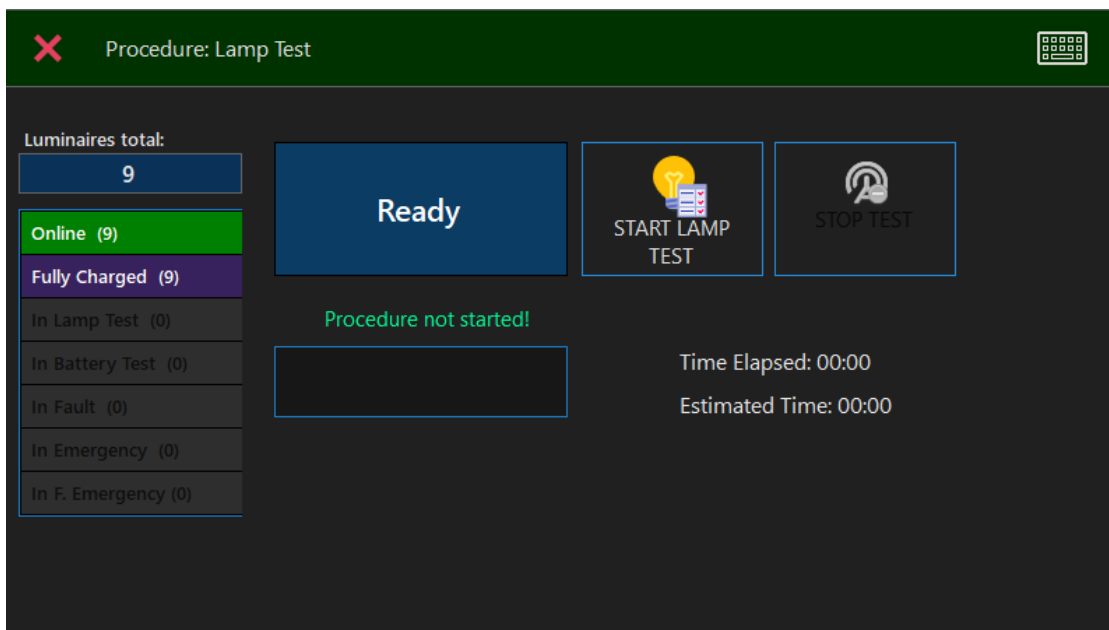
Procedure: Lamp Test

Luminaires total:
9

Online (9)
Fully Charged (9)
In Lamp Test (0)
In Battery Test (0)
In Fault (0)
In Emergency (0)
In F. Emergency (0)

Ready

START LAMP TEST

STOP TEST

Procedure not started!

Time Elapsed: 00:00

Estimated Time: 00:00